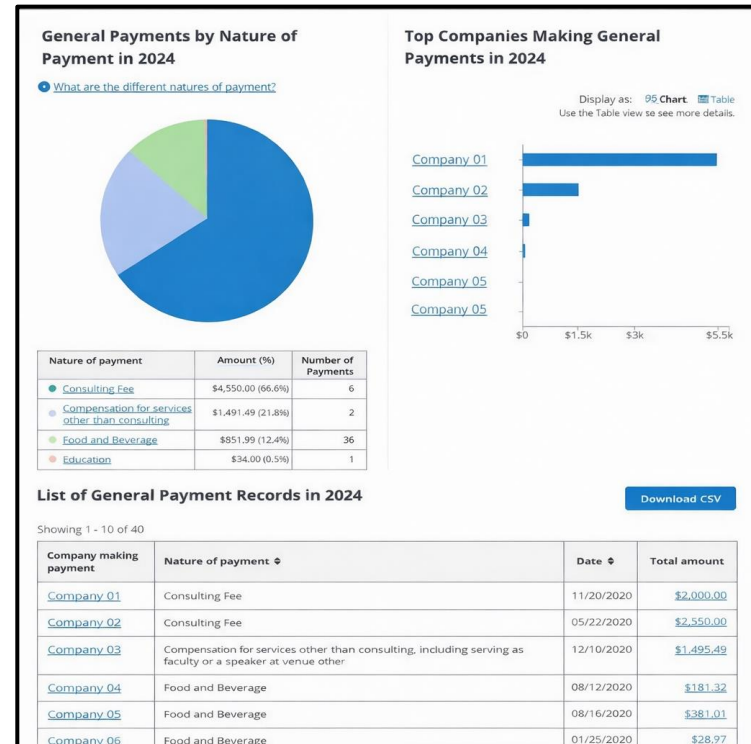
General Payments by Nature of Payment in 2024

What are the different natures of payment?

| Nature of payment | Amount (%) | Number of Payments |
|---|---|---|
| Consulting Fee | \$4,550.00 (66.6%) | 6 |
| Compensation for services other than consulting | \$1,491.49 (21.8%) | 2 |
| Food and Beverage | \$851.99 (12.4%) | 36 |
| Education | \$34.00 (0.5%) | 1 |

Top Companies Making General Payments in 2024

Display as: Chart Table
Use the Table view se see more details.

Company 01
Company 02
Company 03
Company 04
Company 05
Company 05

\$0 \$1.5k \$3k \$5.5k

List of General Payment Records in 2024

Download CSV

Showing 1 - 10 of 40

| Company making payment | Nature of payment | Date | Total amount |
|---|---|---|---|
| Company 01 | Consulting Fee | 11/20/2020 | \$2,000.00 |
| Company 02 | Consulting Fee | 05/22/2020 | \$2,550.00 |
| Company 03 | Compensation for services other than consulting, including serving as faculty or a speaker at venue other | 12/10/2020 | \$1,495.49 |
| Company 04 | Food and Beverage | 08/12/2020 | \$181.32 |
| Company 05 | Food and Beverage | 08/16/2020 | \$381.01 |
| Company 06 | Food and Beverage | 01/25/2020 | \$28.97 |